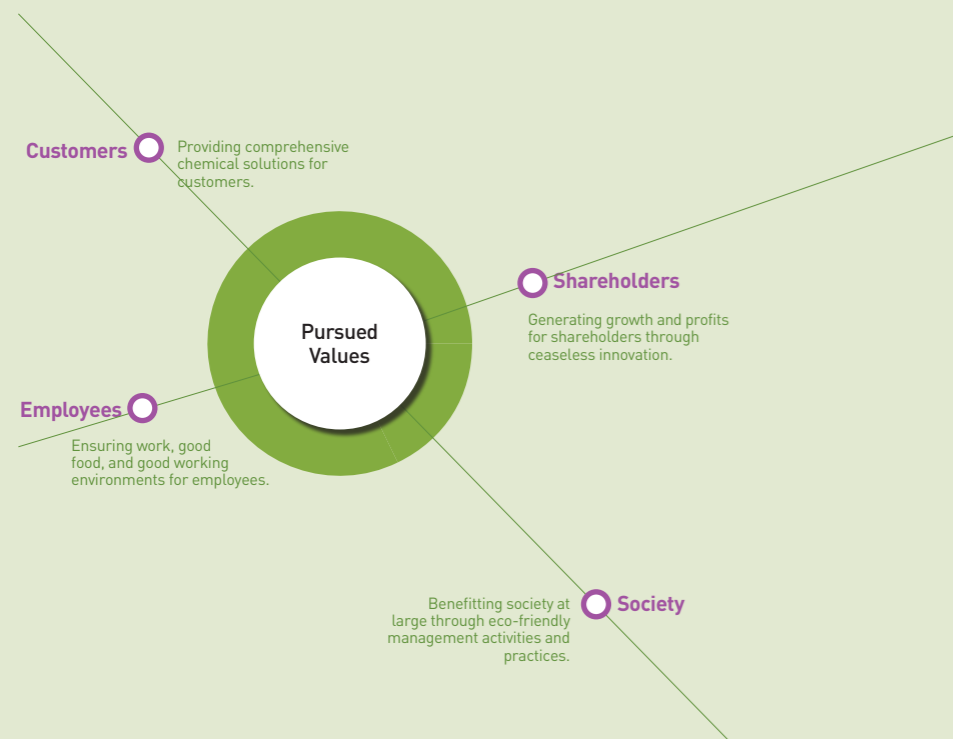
Customers

Providing comprehensive chemical solutions for customers.

Pursued Values

Shareholders

Generating growth and profits for shareholders through ceaseless innovation.

Employees

Ensuring work, good food, and good working environments for employees.

Benefitting society at large through eco-friendly management activities and practices.

Society